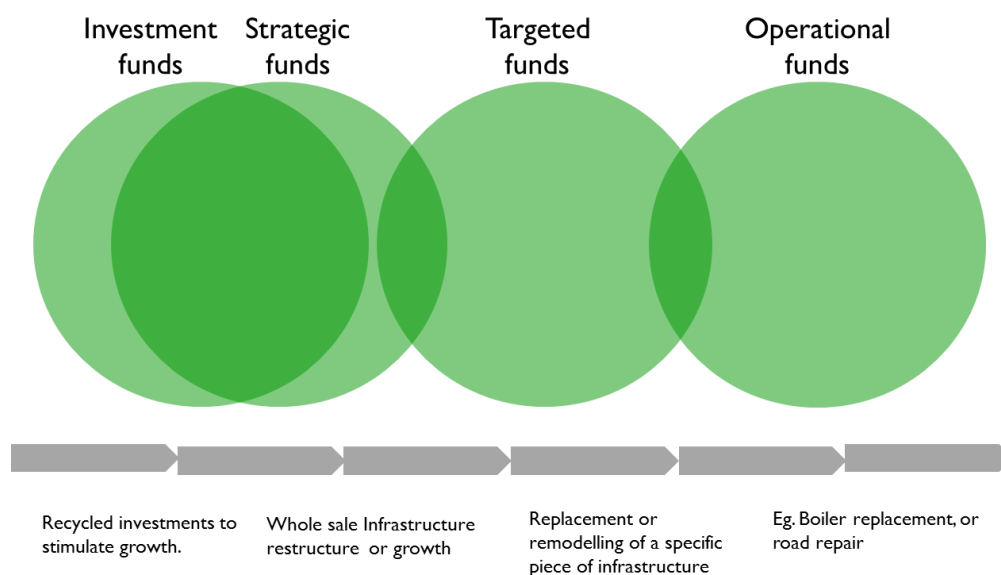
Investment funds

Strategic funds

Targeted funds

Operational funds

Recycled investments to stimulate growth.

Whole sale Infrastructure restructure or growth

Replacement or remodelling of a specific piece of infrastructure

Eg. Boiler replacement, or road repair